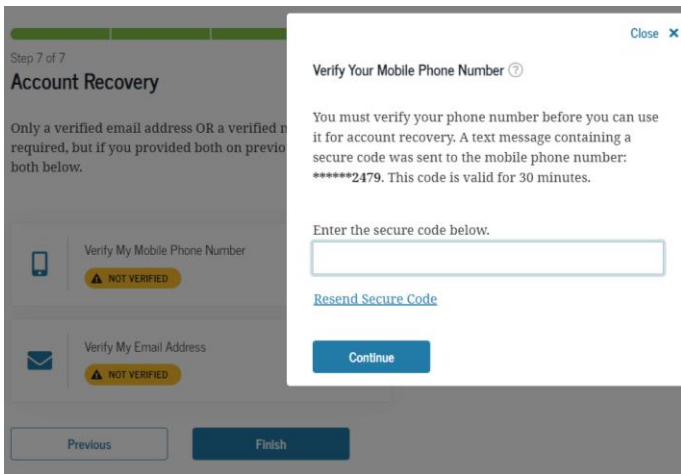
Step 7 of 7

Account Recovery

Only a verified email address OR a verified m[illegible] required, but if you provided both on previo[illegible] both below.

Verify My Mobile Phone Number

NOT VERIFIED

Verify My Email Address

NOT VERIFIED

Previous

Finish

Close ×

Verify Your Mobile Phone Number ?

You must verify your phone number before you can use it for account recovery. A text message containing a secure code was sent to the mobile phone number: ******2479. This code is valid for 30 minutes.

Enter the secure code below.

Resend Secure Code

Continue